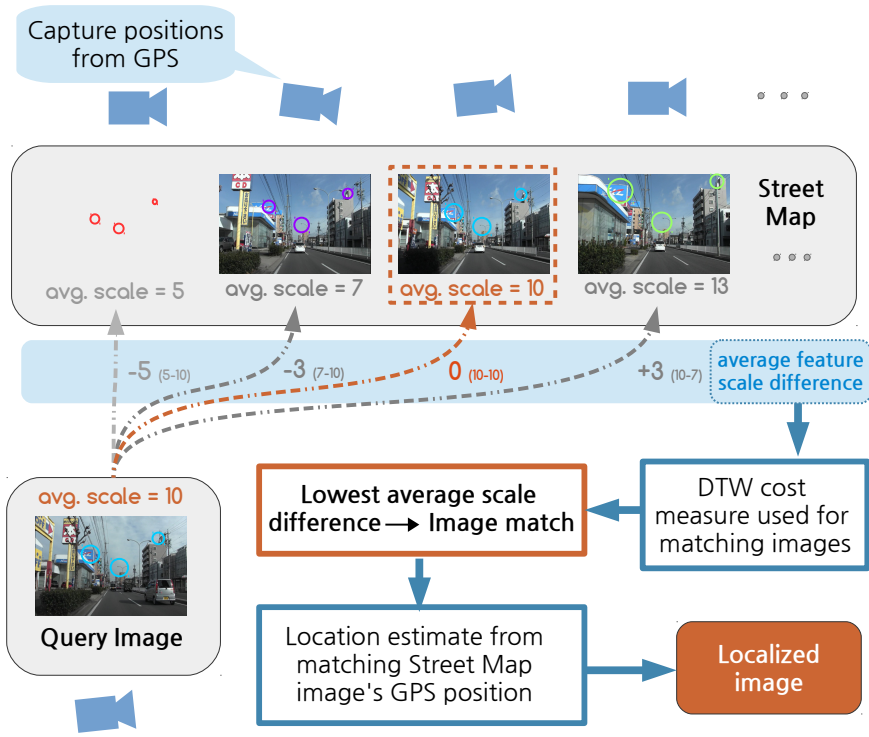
Capture positions from GPS

Street Map

avg. scale = 5

avg. scale = 7

avg. scale = 10

avg. scale = 13

-5 (5-10)

-3 (7-10)

0 (10-10)

+3 (10-7)

average feature scale difference

avg. scale = 10

Query Image

Lowest average scale difference ⟶ Image match

DTW cost measure used for matching images

Location estimate from matching Street Map image's GPS position

Localized image